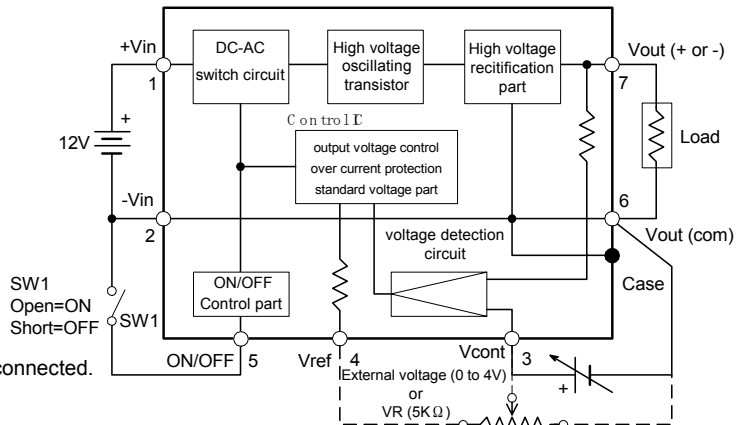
+Vin

1

DC-AC switch circuit

High voltage oscillating transistor

High voltage recitification part

Vout (+ or -)

7

12V

+

Control IC

output voltage control over current protection standard voltage part

Load

-Vin

6

2

voltage detection circuit

Vout (com)

Case

SW1
Open=ON
Short=OFF

SW1

ON/OFF Control part

connected.

ON/OFF

5

Vref

4

Vcont

3

External voltage (0 to 4V)
or
VR (5K$\Omega$)

+